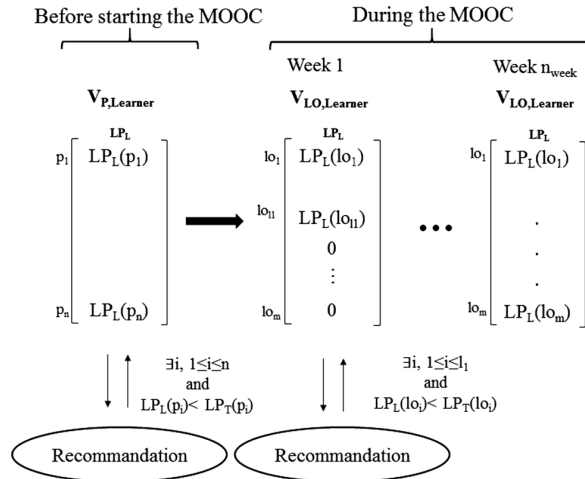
Before starting the MOOC

During the MOOC

Week 1

Week $n_{week}$

$\mathbf{V_{P,Learner}}$

$\mathbf{V_{LO,Learner}}$

$\mathbf{V_{LO,Learner}}$

$LP_L$

$p_1$ $LP_L(p_1)$

$p_n$ $LP_L(p_n)$

$LP_L$

$lo_1$ $LP_L(lo_1)$

$lo_{l1}$ $LP_L(lo_{l1})$

0

$\vdots$

$lo_m$ 0

$LP_L$

$lo_1$ $LP_L(lo_1)$

.

.

.

$lo_m$ $LP_L(lo_m)$

$\exists i, 1 \leq i \leq n$
and
$LP_L(p_i) < LP_T(p_i)$

$\exists i, 1 \leq i \leq l_1$
and
$LP_L(lo_i) < LP_T(lo_i)$

Recommandation

Recommandation